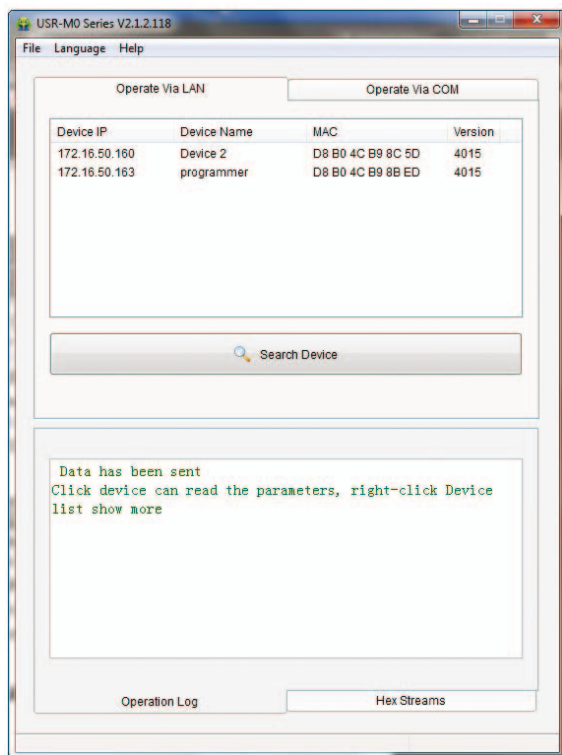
USR-M0 Series V2.1.2.118

File Language Help

Operate Via LAN

Operate Via COM

| Device IP | Device Name | MAC | Version |
|---|---|---|---|
| 172.16.50.160 | Device 2 | D8 B0 4C B9 8C 5D | 4015 |
| 172.16.50.163 | programmer | D8 B0 4C B9 8B ED | 4015 |

Search Device

Data has been sent
Click device can read the parameters, right-click Device list show more

Operation Log

Hex Streams